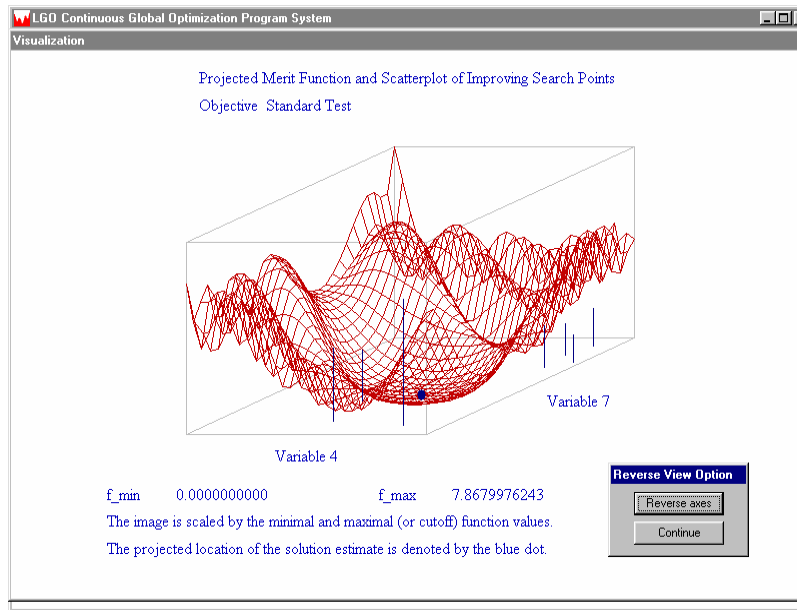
LGO Continuous Global Optimization Program System

Visualization

Projected Merit Function and Scatterplot of Improving Search Points

Objective Standard Test

Variable 7

Variable 4

f_min 0.0000000000 f_max 7.8679976243

The image is scaled by the minimal and maximal (or cutoff) function values.

The projected location of the solution estimate is denoted by the blue dot.

Reverse View Option

Reverse axes

Continue